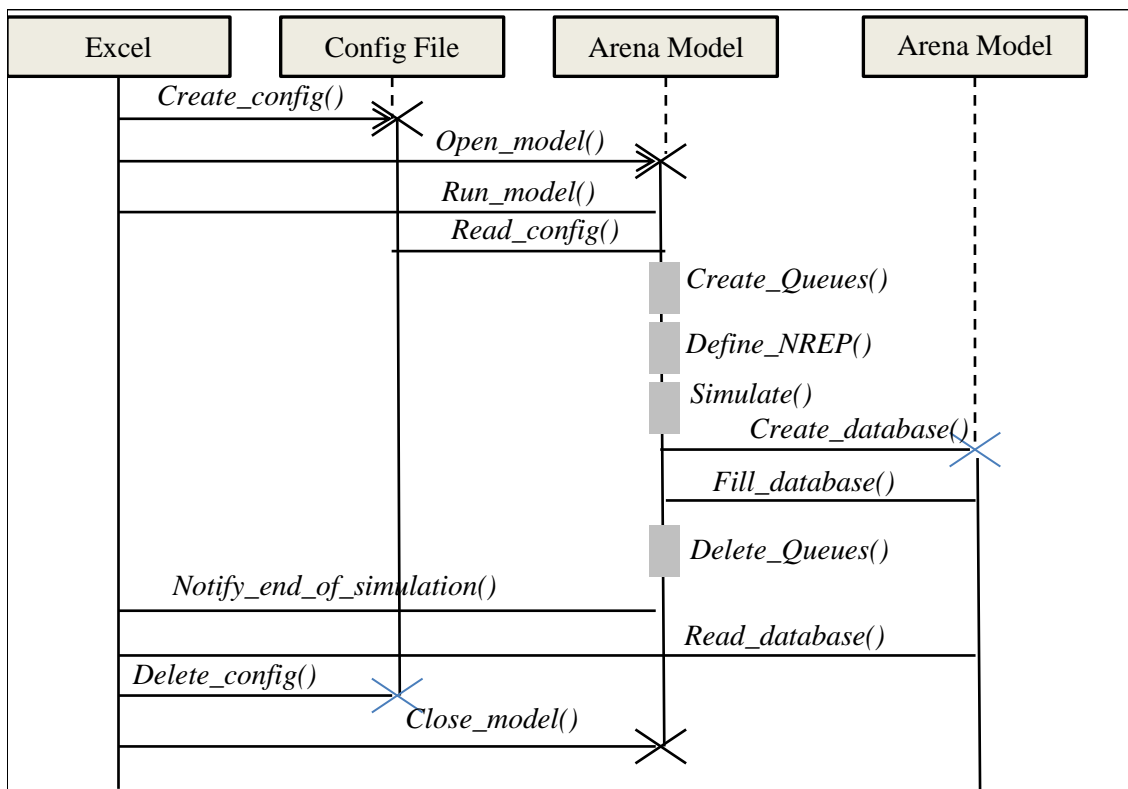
Excel

Config File

Arena Model

Arena Model

Create_config()

Open_model()

Run_model()

Read_config()

Create_Queues()

Define_NREP()

Simulate()

Create_database()

Fill_database()

Delete_Queues()

Notify_end_of_simulation()

Read_database()

Delete_config()

Close_model()